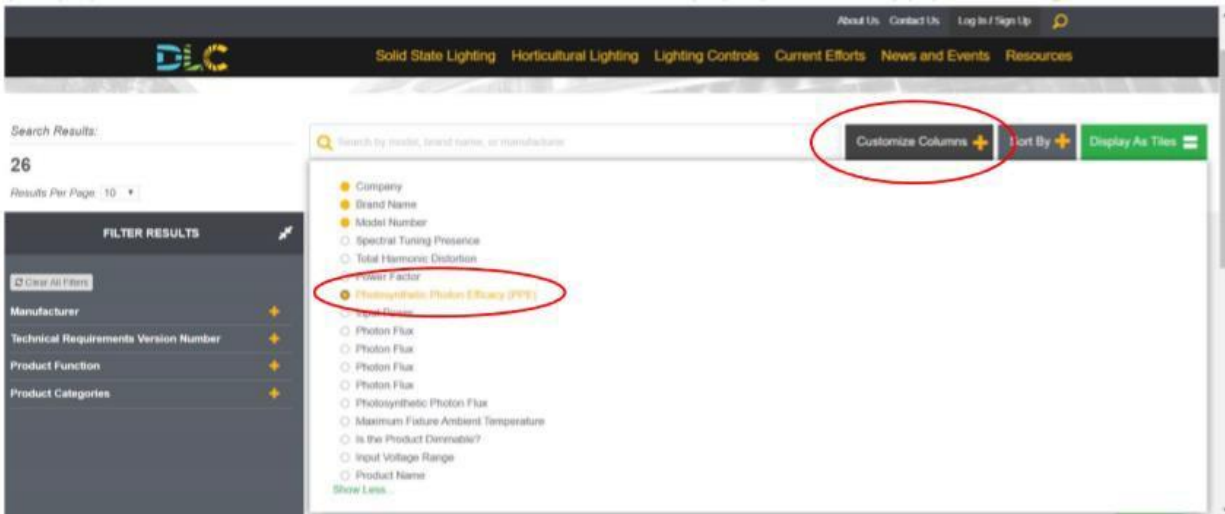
About Us Contact Us Log In / Sign Up

DLC

Solid State Lighting Horticultural Lighting Lighting Controls Current Efforts News and Events Resources

Search Results:

26

Results Per Page: 10

FILTER RESULTS

Clear All Filters

Manufacturer

Technical Requirements Version Number

Product Function

Product Categories

Search by model, brand name, or manufacturer

Customize Columns

Sort By

Display As Tiles

Company
Brand Name
Model Number
Spectral Tuning Presence
Total Harmonic Distortion
Power Factor
Photosynthetic Photon Efficacy (PPE)
Input Power
Photon Flux
Photon Flux
Photon Flux
Photon Flux
Photosynthetic Photon Flux
Maximum Fixture Ambient Temperature
Is the Product Dimmable?
Input Voltage Range
Product Name
Show Less